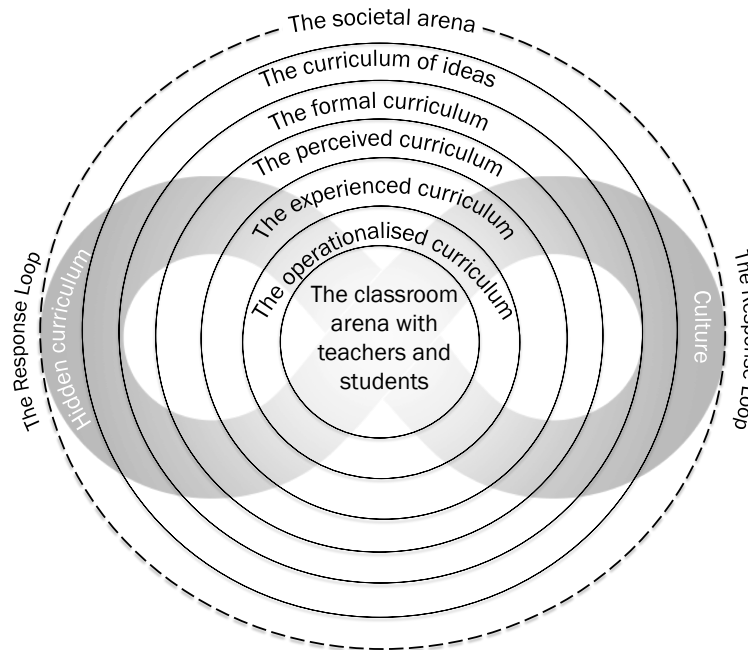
The societal arena
The curriculum of ideas
The formal curriculum
The perceived curriculum
The experienced curriculum
The operationalised curriculum
The classroom arena with teachers and students
The Response Loop
Hidden curriculum
Culture
The Response Loop